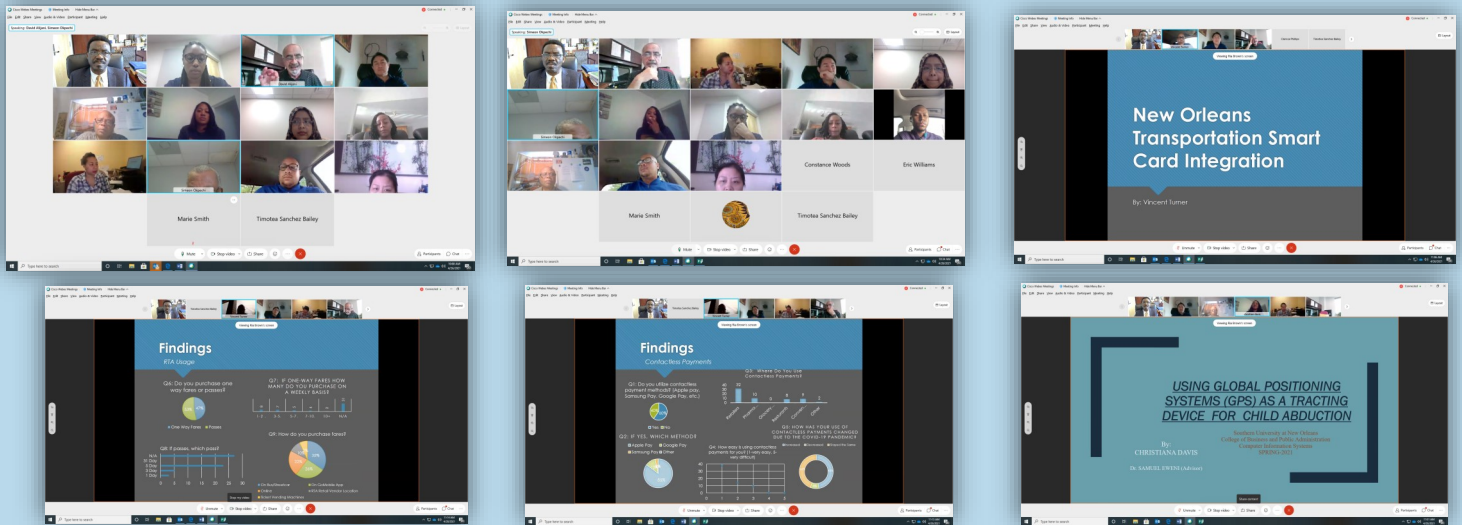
Marie Smith

Timotea Sanchez Bailey

Constance Woods

Eric Williams

Marie Smith

Timotea Sanchez Bailey

New Orleans Transportation Smart Card Integration

By: Vincent Turner

Findings

RTA Usage

Q6: Do you purchase one way fares or passes?

One Way Fares

Passes

Q7: IF ONE-WAY FARES HOW MANY DO YOU PURCHASE ON A WEEKLY BASIS?

Q8: If passes, which pass?

Q9: How do you purchase fares?

Findings

Contactless Payments

Q1: Do you utilize contactless payment methods? (Apple pay, Samsung Pay, Google Pay, etc.)

Q2: IF YES, WHICH METHOD

Apple Pay

Google Pay

Samsung Pay

Other

Q3: Where do you use contactless payments?

Q5: HOW HAS YOUR USE OF CONTACTLESS PAYMENTS CHANGED DUE TO THE COVID-19 PANDEMIC?

Q4: How easy is using contactless payments for you?

USING GLOBAL POSITIONING SYSTEMS (GPS) AS A TRACTING DEVICE FOR CHILD ABDUCTION

By:
CHRISTIANA DAVIS

Dr. SAMUEL SWENI (Advisor)

Southern University at New Orleans
College of Business and Public Administration
Computer Information Systems
SPRING 2021